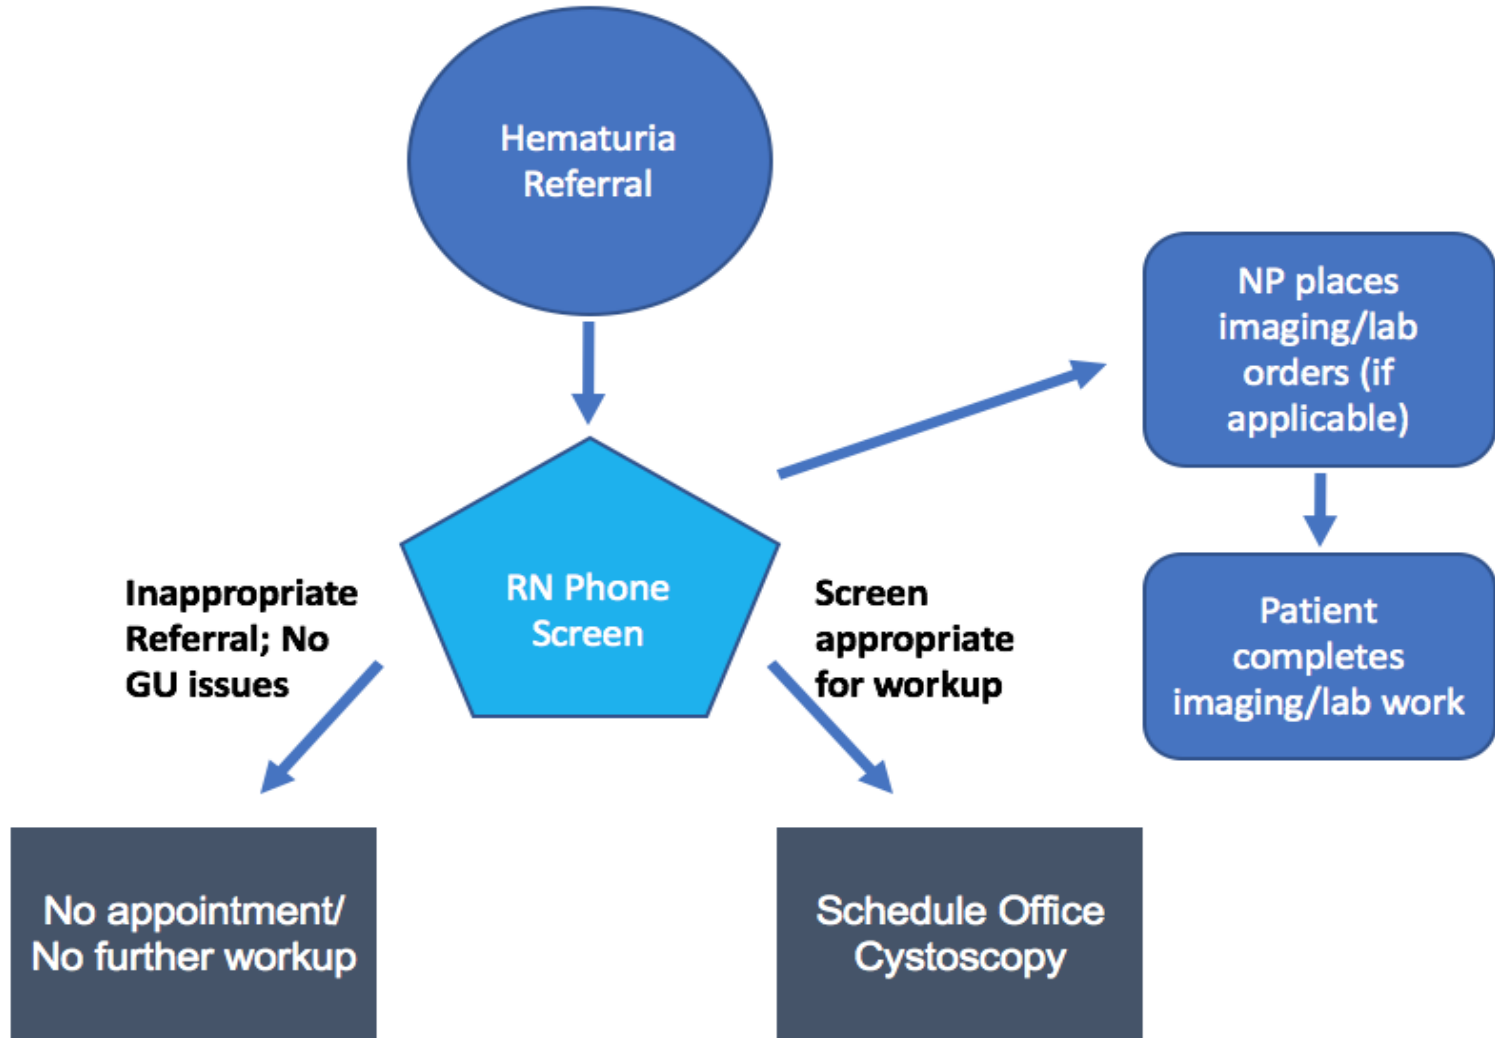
Hematuria Referral

NP places imaging/lab orders (if applicable)

RN Phone Screen

Inappropriate Referral; No GU issues

Screen appropriate for workup

Patient completes imaging/lab work

No appointment/ No further workup

Schedule Office Cystoscopy